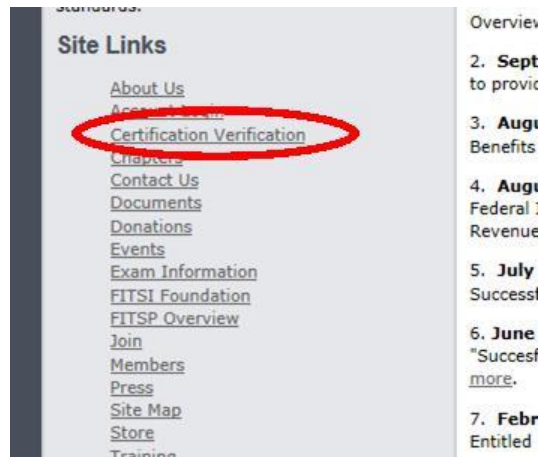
standards.

Site Links

About Us
Account Login
Certification Verification
Chapters
Contact Us
Documents
Donations
Events
Exam Information
FITSI Foundation
FITSP Overview
Join
Members
Press
Site Map
Store
Training

Overview

2. Sept
to provid

3. Augu
Benefits

4. Augu
Federal I
Revenue

5. July
Successf

6. June
"Succesf
more.

7. Febr
Entitled